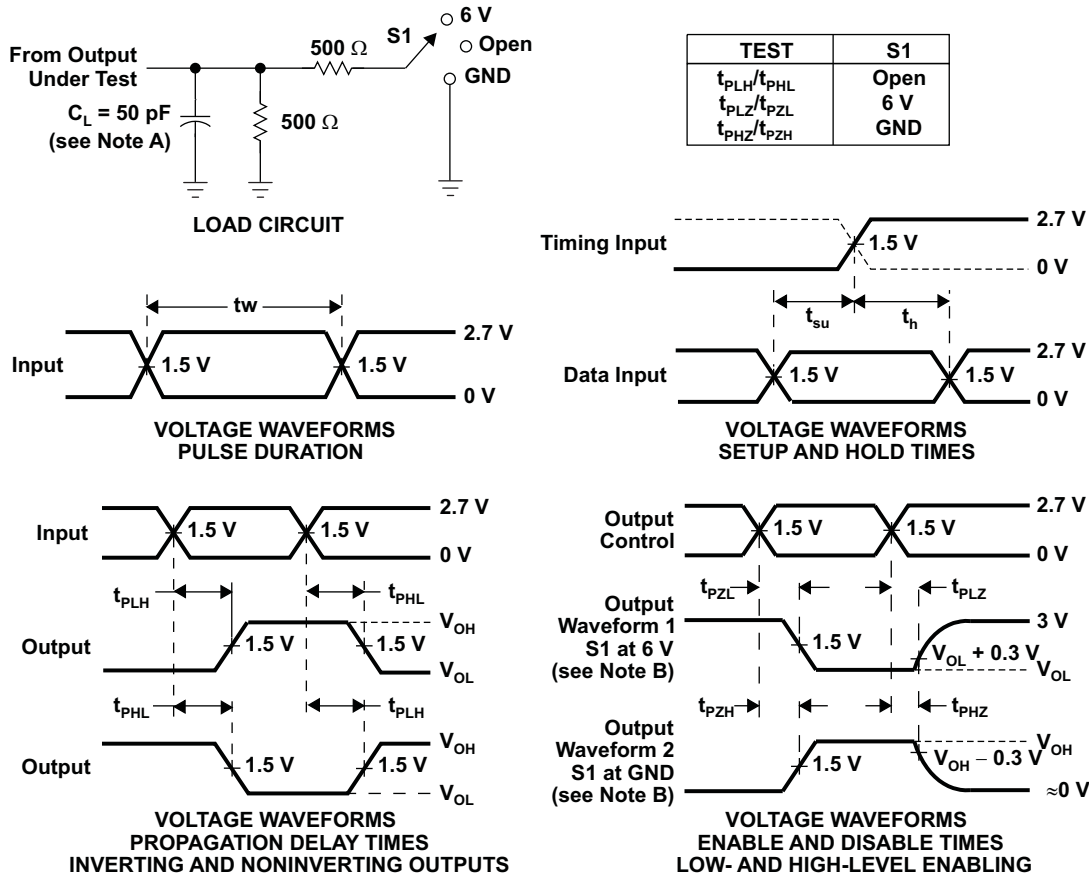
From Output Under Test

$C_L$ = 50 pF (see Note A)

500 Ω

500 Ω

S1

6 V

Open

GND

LOAD CIRCUIT

| TEST | S1 |
|---|---|
| $t_{PLH}/t_{PHL}$ | Open |
| $t_{PLZ}/t_{PZL}$ | 6 V |
| $t_{PHZ}/t_{PZH}$ | GND |

Timing Input

1.5 V

2.7 V

0 V

$t_{su}$

$t_h$

Data Input

1.5 V

1.5 V

2.7 V

0 V

VOLTAGE WAVEFORMS
SETUP AND HOLD TIMES

tw

Input

1.5 V

1.5 V

2.7 V

0 V

VOLTAGE WAVEFORMS
PULSE DURATION

Input

1.5 V

1.5 V

2.7 V

0 V

$t_{PLH}$

$t_{PHL}$

Output

1.5 V

1.5 V

$V_{OH}$

$V_{OL}$

$t_{PHL}$

$t_{PLH}$

Output

1.5 V

1.5 V

$V_{OH}$

$V_{OL}$

VOLTAGE WAVEFORMS
PROPAGATION DELAY TIMES
INVERTING AND NONINVERTING OUTPUTS

Output Control

1.5 V

1.5 V

2.7 V

0 V

$t_{PZL}$

$t_{PLZ}$

Output Waveform 1 S1 at 6 V (see Note B)

1.5 V

3 V

$V_{OL}$ + 0.3 V

$V_{OL}$

$t_{PZH}$

$t_{PHZ}$

Output Waveform 2 S1 at GND (see Note B)

1.5 V

$V_{OH}$ − 0.3 V

$V_{OH}$

≈0 V

VOLTAGE WAVEFORMS
ENABLE AND DISABLE TIMES
LOW- AND HIGH-LEVEL ENABLING